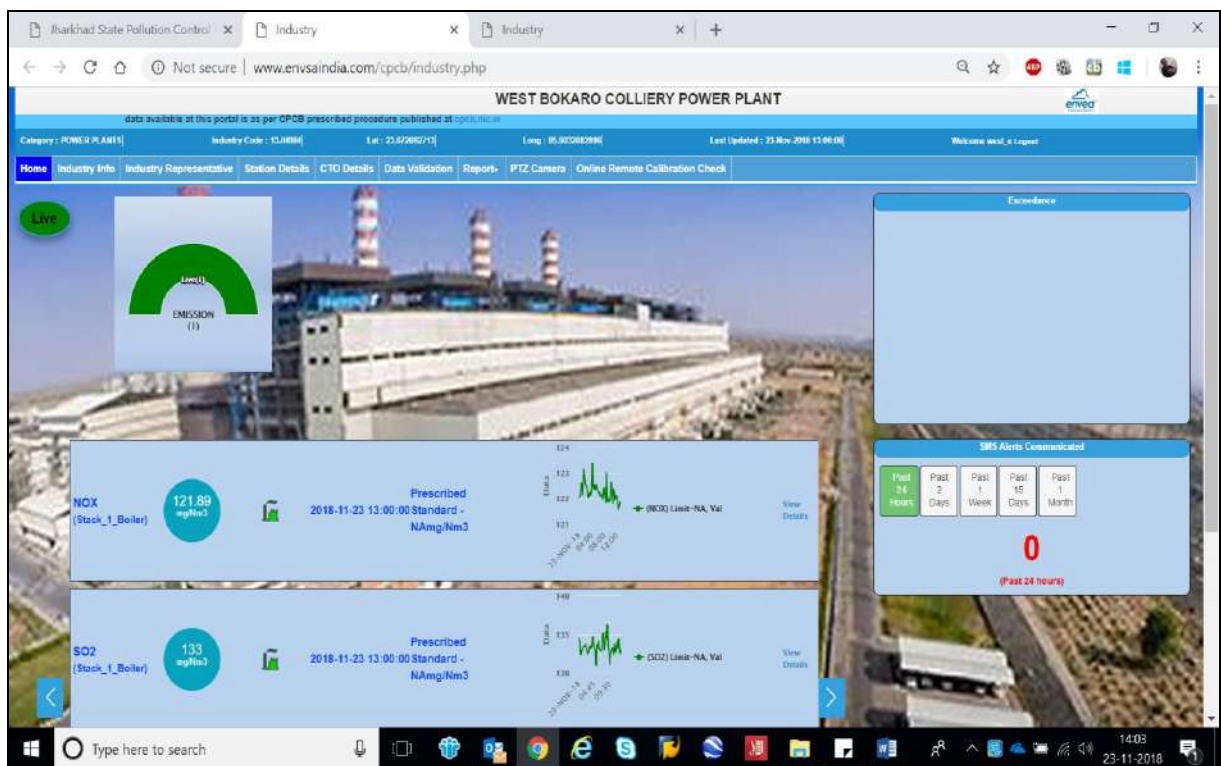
Jharkhad State Pollution Control × Industry × Industry × +

Not secure | www.envsaindia.com/cpcb/industry.php

WEST BOKARO COLLIERY POWER PLANT

envea

data available at this portal is as per CPCB prescribed procedure published at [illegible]

Category : POWER PLANTS Industry Code : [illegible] Lat : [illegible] Long : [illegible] Last Updated : 23-Nov-2018 13:00:00 Welcome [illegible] Logout

Home Industry Info Industry Representative Station Details CTO Details Data Validation Report PTZ Camera Online Remote Calibration Check

Live

Live(1)

EMISSION (1)

Exceedance

SMS Alerts Communicated

Past 24 Hours Past 2 Days Past 1 Week Past 15 Days Past 1 Month

0

(Past 24 hours)

NOX (Stack_1_Boiler) 121.89 mg/Nm3 2018-11-23 13:00:00 Prescribed Standard - NAmg/Nm3

124 123 122 121 Data

(NOX) Limit-NA, Val

View Details

SO2 (Stack_1_Boiler) 133 mg/Nm3 2018-11-23 13:00:00 Prescribed Standard - NAmg/Nm3

140 135 130 Data

(SO2) Limit-NA, Val

View Details

Type here to search

14:03 23-11-2018